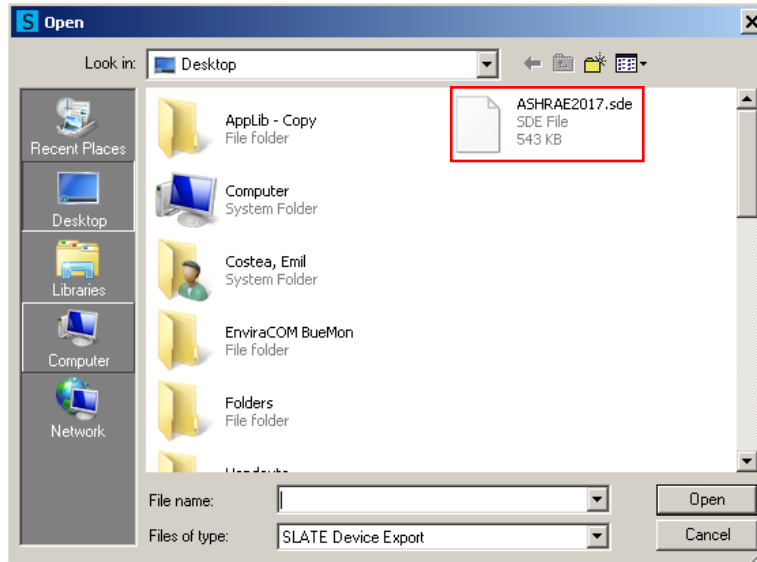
S Open

Look in: Desktop

Recent Places
Desktop
Libraries
Computer
Network

AppLib - Copy
File folder

ASHRAE2017.sde
SDE File
543 KB

Computer
System Folder

Costea, Emil
System Folder

EnviraCOM BueMon
File folder

Folders
File folder

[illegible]

File name:
Files of type: SLATE Device Export

Open
Cancel